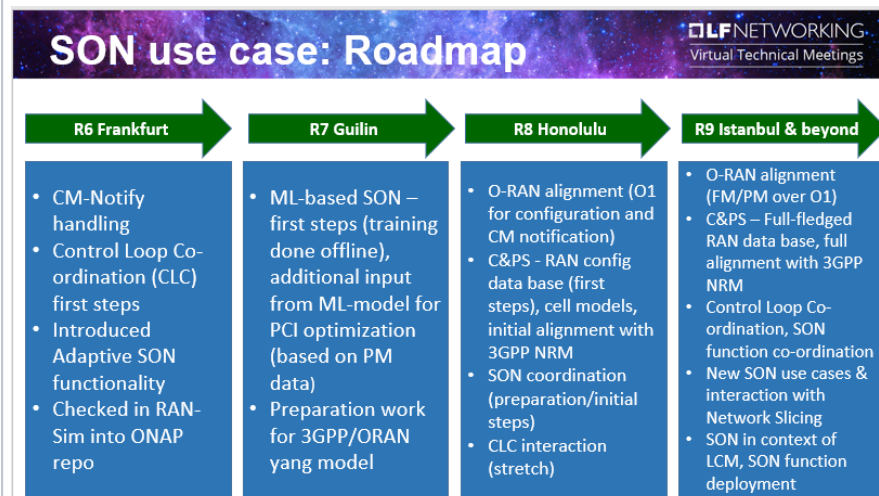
SON use case: Roadmap

LF NETWORKING
Virtual Technical Meetings

R6 Frankfurt

- CM-Notify handling
- Control Loop Coordination (CLC) first steps
- Introduced Adaptive SON functionality
- Checked in RAN-Sim into ONAP repo

R7 Guilin

- ML-based SON – first steps (training done offline), additional input from ML-model for PCI optimization (based on PM data)
- Preparation work for 3GPP/ORAN yang model

R8 Honolulu

- O-RAN alignment (O1 for configuration and CM notification)
- C&PS - RAN config data base (first steps), cell models, initial alignment with 3GPP NRM
- SON coordination (preparation/initial steps)
- CLC interaction (stretch)

R9 Istanbul & beyond

- O-RAN alignment (FM/PM over O1)
- C&PS – Full-fledged RAN data base, full alignment with 3GPP NRM
- Control Loop Coordination, SON function co-ordination
- New SON use cases & interaction with Network Slicing
- SON in context of LCM, SON function deployment